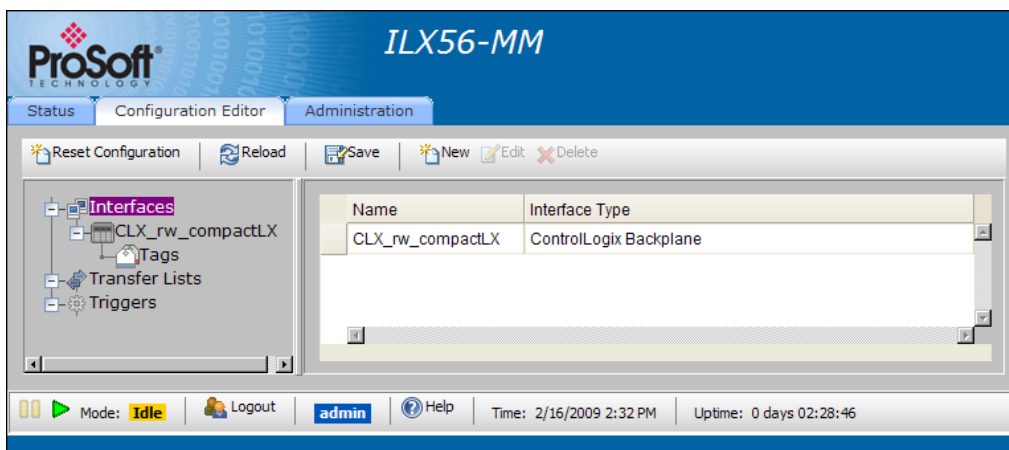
ProSoft TECHNOLOGY

ILX56-MM

Status | Configuration Editor | Administration

Reset Configuration | Reload | Save | New | Edit | Delete

Interfaces
CLX_rw_compactLX
Tags
Transfer Lists
Triggers

| Name | Interface Type |
|---|---|
| CLX_rw_compactLX | ControlLogix Backplane |

Mode: Idle | Logout | admin | Help | Time: 2/16/2009 2:32 PM | Uptime: 0 days 02:28:46